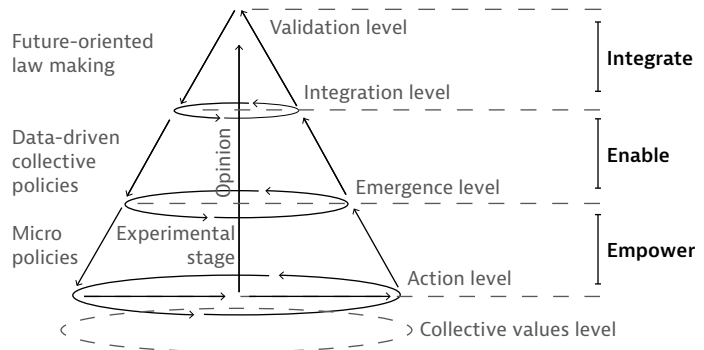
Future-oriented law making

Validation level

Integrate

Integration level

Data-driven collective policies

Opinion

Enable

Emergence level

Micro policies

Experimental stage

Empower

Action level

Collective values level